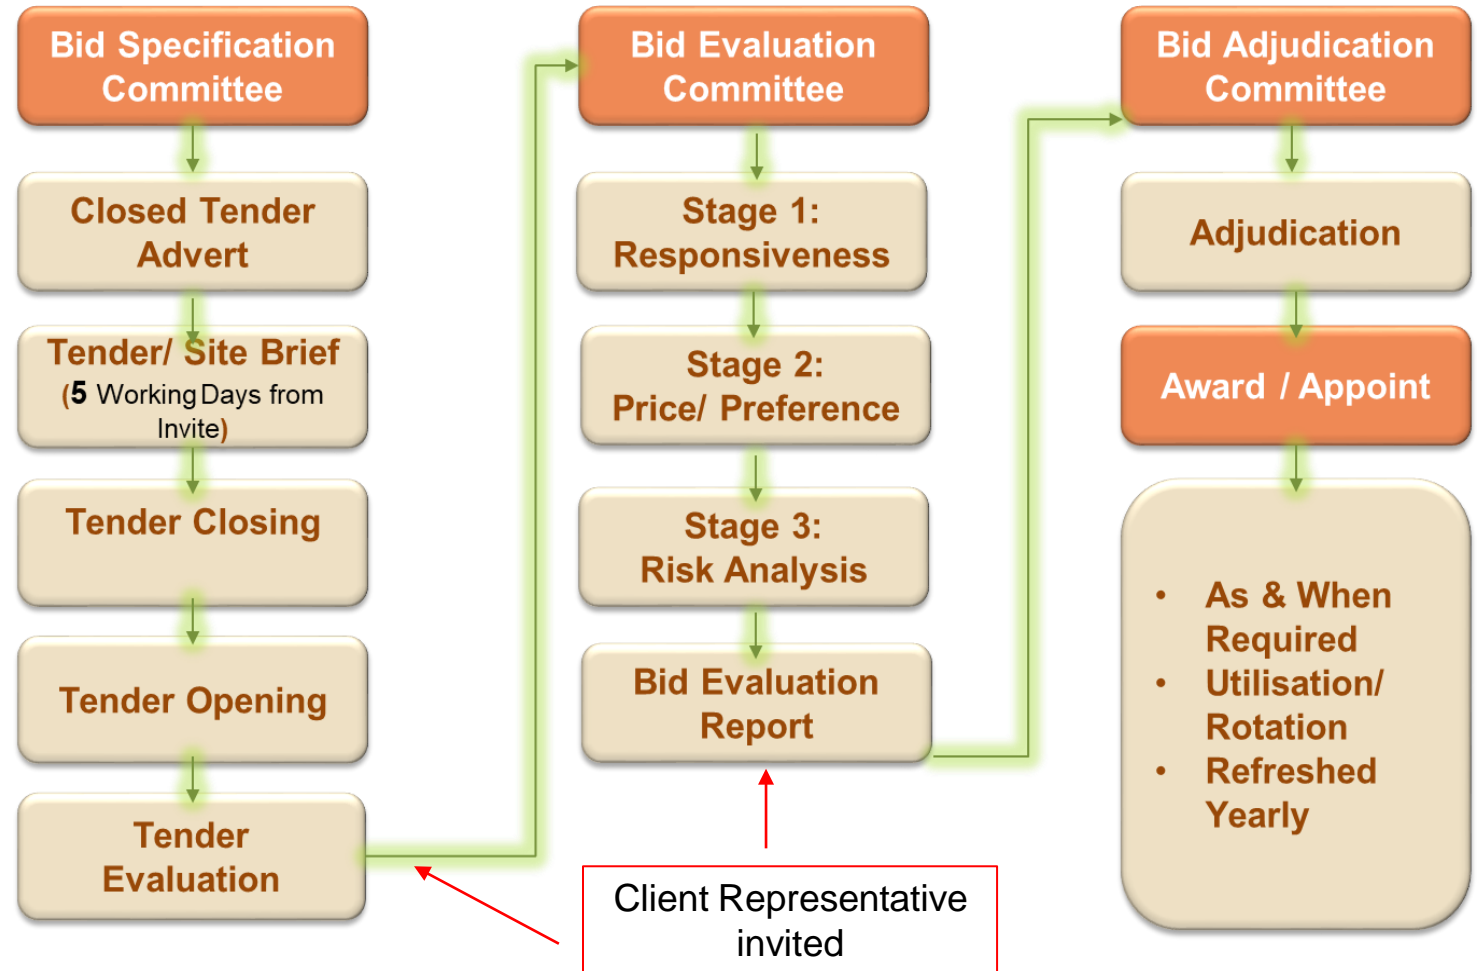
Bid Specification Committee

Closed Tender Advert

Tender/ Site Brief (5 Working Days from Invite)

Tender Closing

Tender Opening

Tender Evaluation

Bid Evaluation Committee

Stage 1: Responsiveness

Stage 2: Price/ Preference

Stage 3: Risk Analysis

Bid Evaluation Report

Bid Adjudication Committee

Adjudication

Award / Appoint

• As & When Required
• Utilisation/ Rotation
• Refreshed Yearly

Client Representative invited